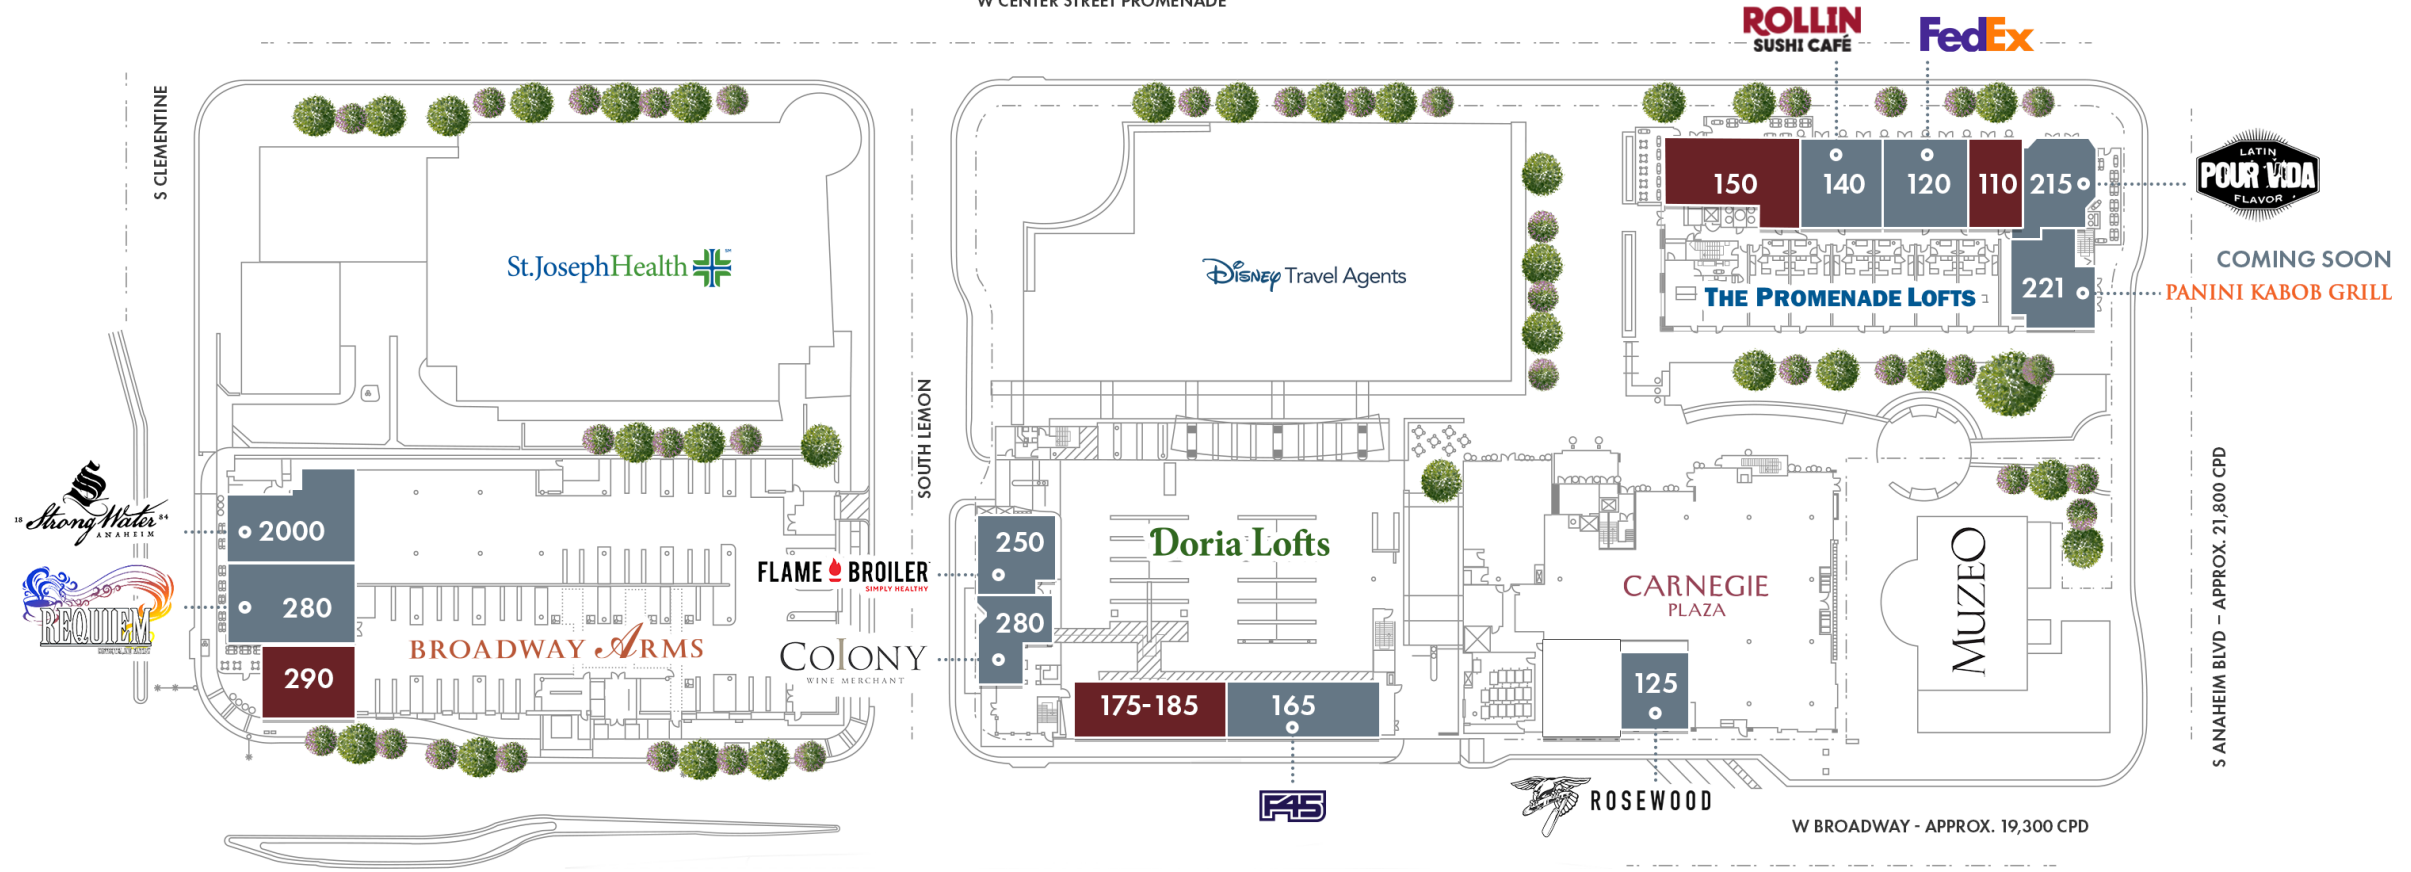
W CENTER STREET PROMENADE

ROLLIN SUSHI CAFÉ

FedEx

S CLEMENTINE

St.JosephHealth

SOUTH LEMON

Disney Travel Agents

150

140

120

110

215

LATIN POUR VIDA FLAVOR

COMING SOON

PANINI KABOB GRILL

221

THE PROMENADE LOFTS

18 Strong Water 84 ANAHEIM

2000

REQUIEM

280

290

BROADWAY ARMS

FLAME BROILER SIMPLY HEALTHY

COLONY WINE MERCHANT

250

280

Doria Lofts

175-185

165

F45

CARNEGIE PLAZA

125

ROSEWOOD

MUZEO

S ANAHEIM BLVD - APPROX. 21,800 CPD

W BROADWAY - APPROX. 19,300 CPD